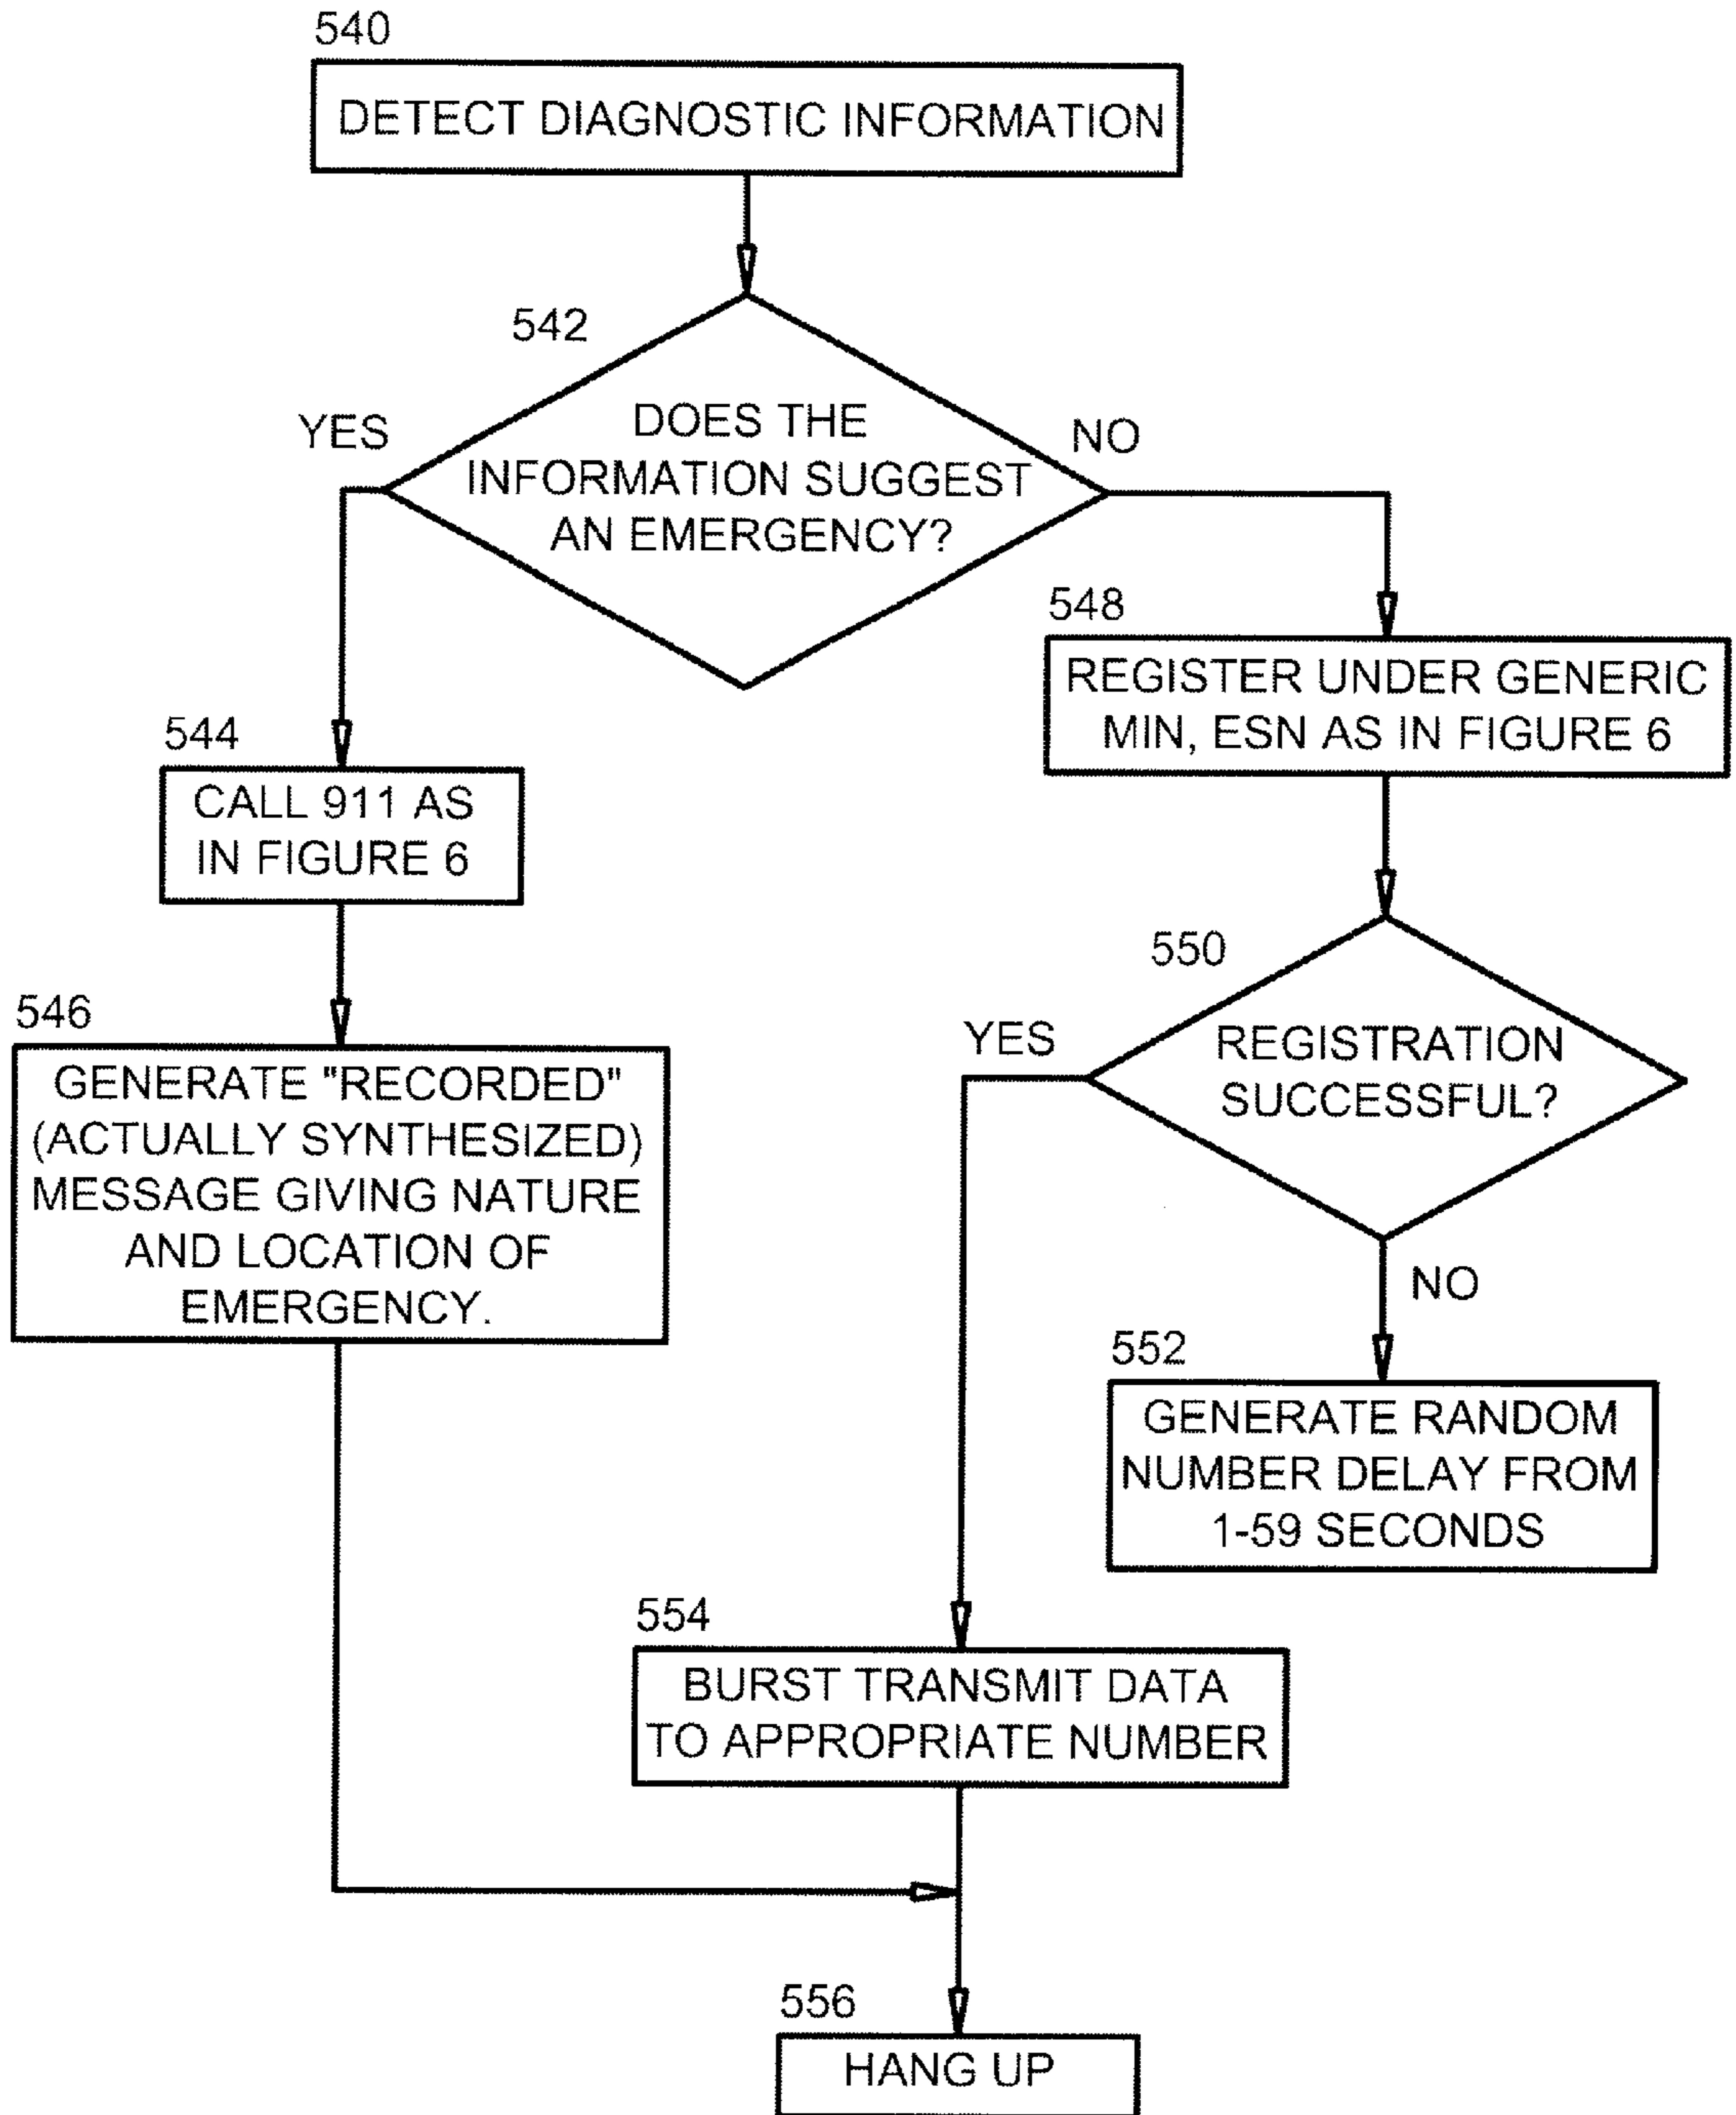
540
DETECT DIAGNOSTIC INFORMATION

542
YES
DOES THE INFORMATION SUGGEST AN EMERGENCY?
NO

548
REGISTER UNDER GENERIC MIN, ESN AS IN FIGURE 6

544
CALL 911 AS IN FIGURE 6

550
YES
REGISTRATION SUCCESSFUL?

546
GENERATE "RECORDED" (ACTUALLY SYNTHESIZED) MESSAGE GIVING NATURE AND LOCATION OF EMERGENCY.

NO
552
GENERATE RANDOM NUMBER DELAY FROM 1-59 SECONDS

554
BURST TRANSMIT DATA TO APPROPRIATE NUMBER

556
HANG UP